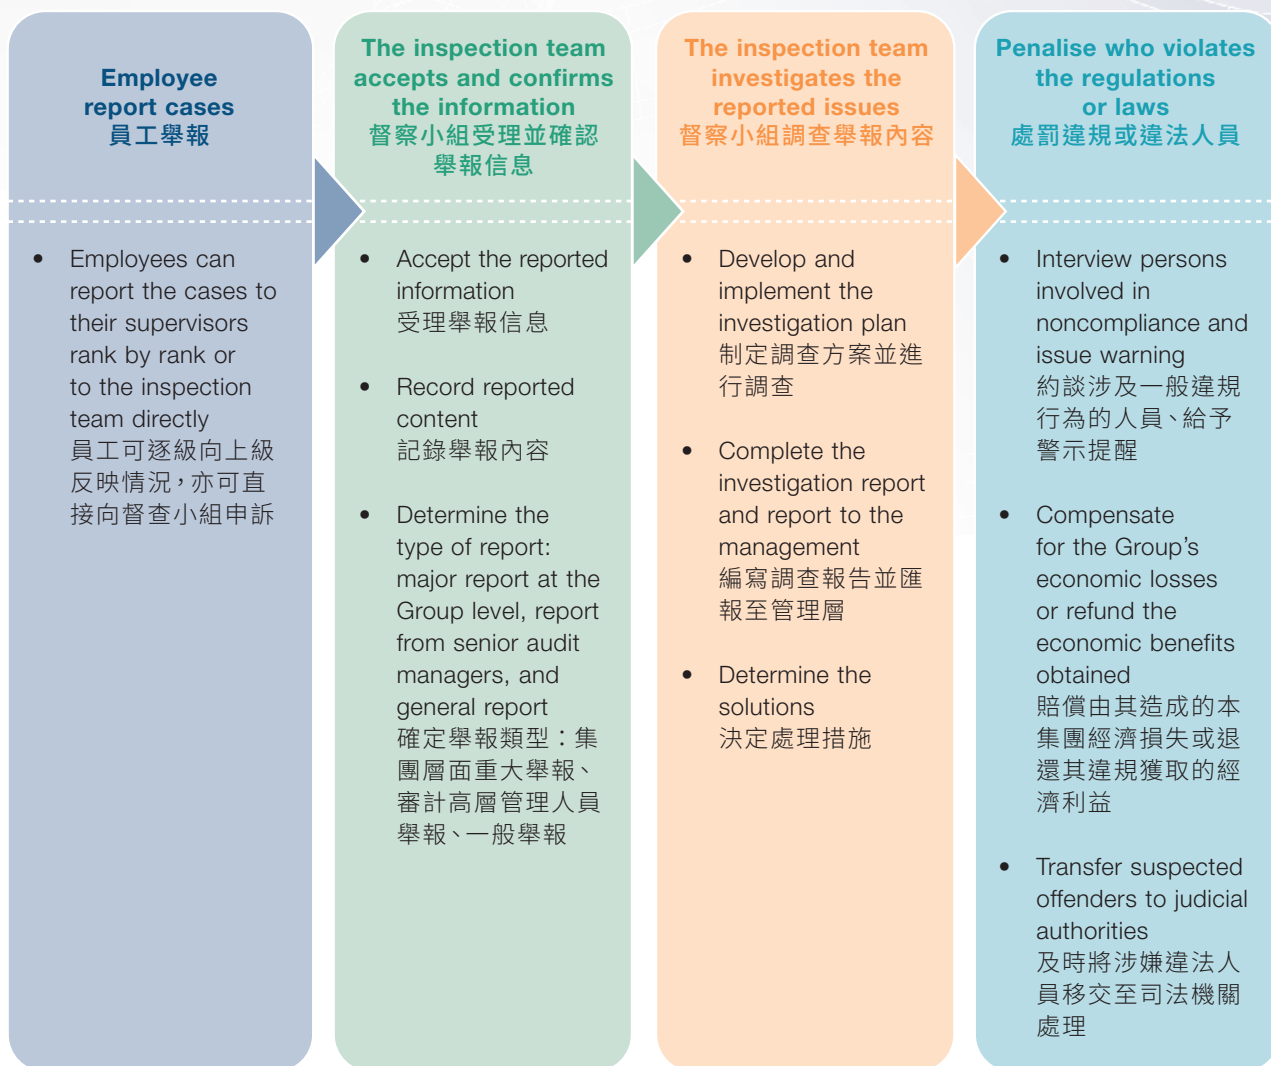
Employee report cases
員工舉報

• Employees can report the cases to their supervisors rank by rank or to the inspection team directly
員工可逐級向上級反映情況，亦可直接向督查小組申訴

The inspection team accepts and confirms the information
督察小組受理並確認舉報信息

• Accept the reported information
受理舉報信息

• Record reported content
記錄舉報內容

• Determine the type of report: major report at the Group level, report from senior audit managers, and general report
確定舉報類型：集團層面重大舉報、審計高層管理人員舉報、一般舉報

The inspection team investigates the reported issues
督察小組調查舉報內容

• Develop and implement the investigation plan
制定調查方案並進行調查

• Complete the investigation report and report to the management
編寫調查報告並匯報至管理層

• Determine the solutions
決定處理措施

Penalise who violates the regulations or laws
處罰違規或違法人員

• Interview persons involved in noncompliance and issue warning
約談涉及一般違規行為的人員、給予警示提醒

• Compensate for the Group's economic losses or refund the economic benefits obtained
賠償由其造成的本集團經濟損失或退還其違規獲取的經濟利益

• Transfer suspected offenders to judicial authorities
及時將涉嫌違法人員移交至司法機關處理